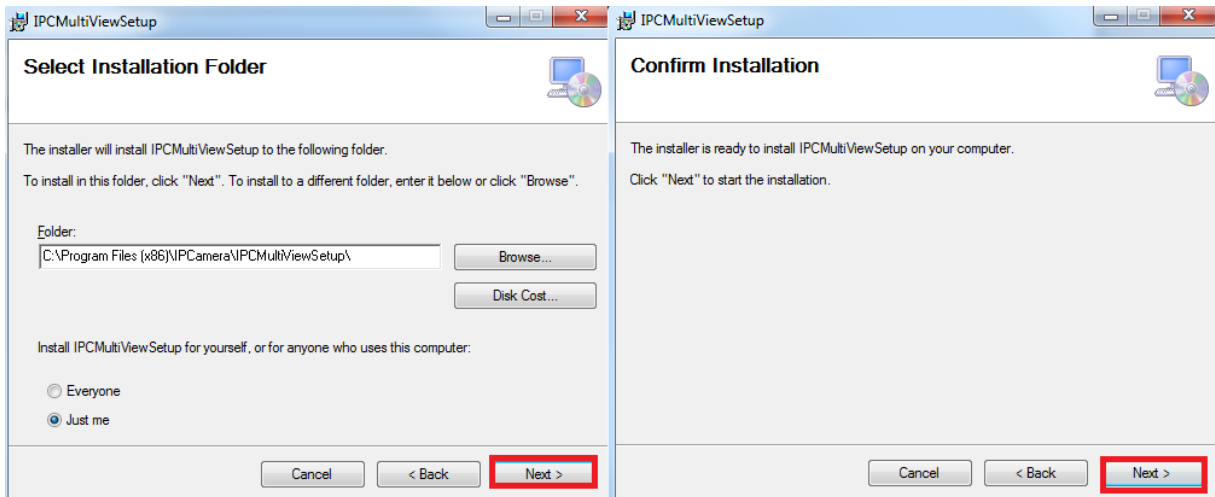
IPCMultiViewSetup

Select Installation Folder

The installer will install IPCMultiViewSetup to the following folder.

To install in this folder, click "Next". To install to a different folder, enter it below or click "Browse".

Folder:

C:\Program Files (x86)\IPCamera\IPCMultiViewSetup\

Browse...

Disk Cost...

Install IPCMultiViewSetup for yourself, or for anyone who uses this computer:

Everyone

Just me

Cancel

< Back

Next >

IPCMultiViewSetup

Confirm Installation

The installer is ready to install IPCMultiViewSetup on your computer.

Click "Next" to start the installation.

Cancel

< Back

Next >